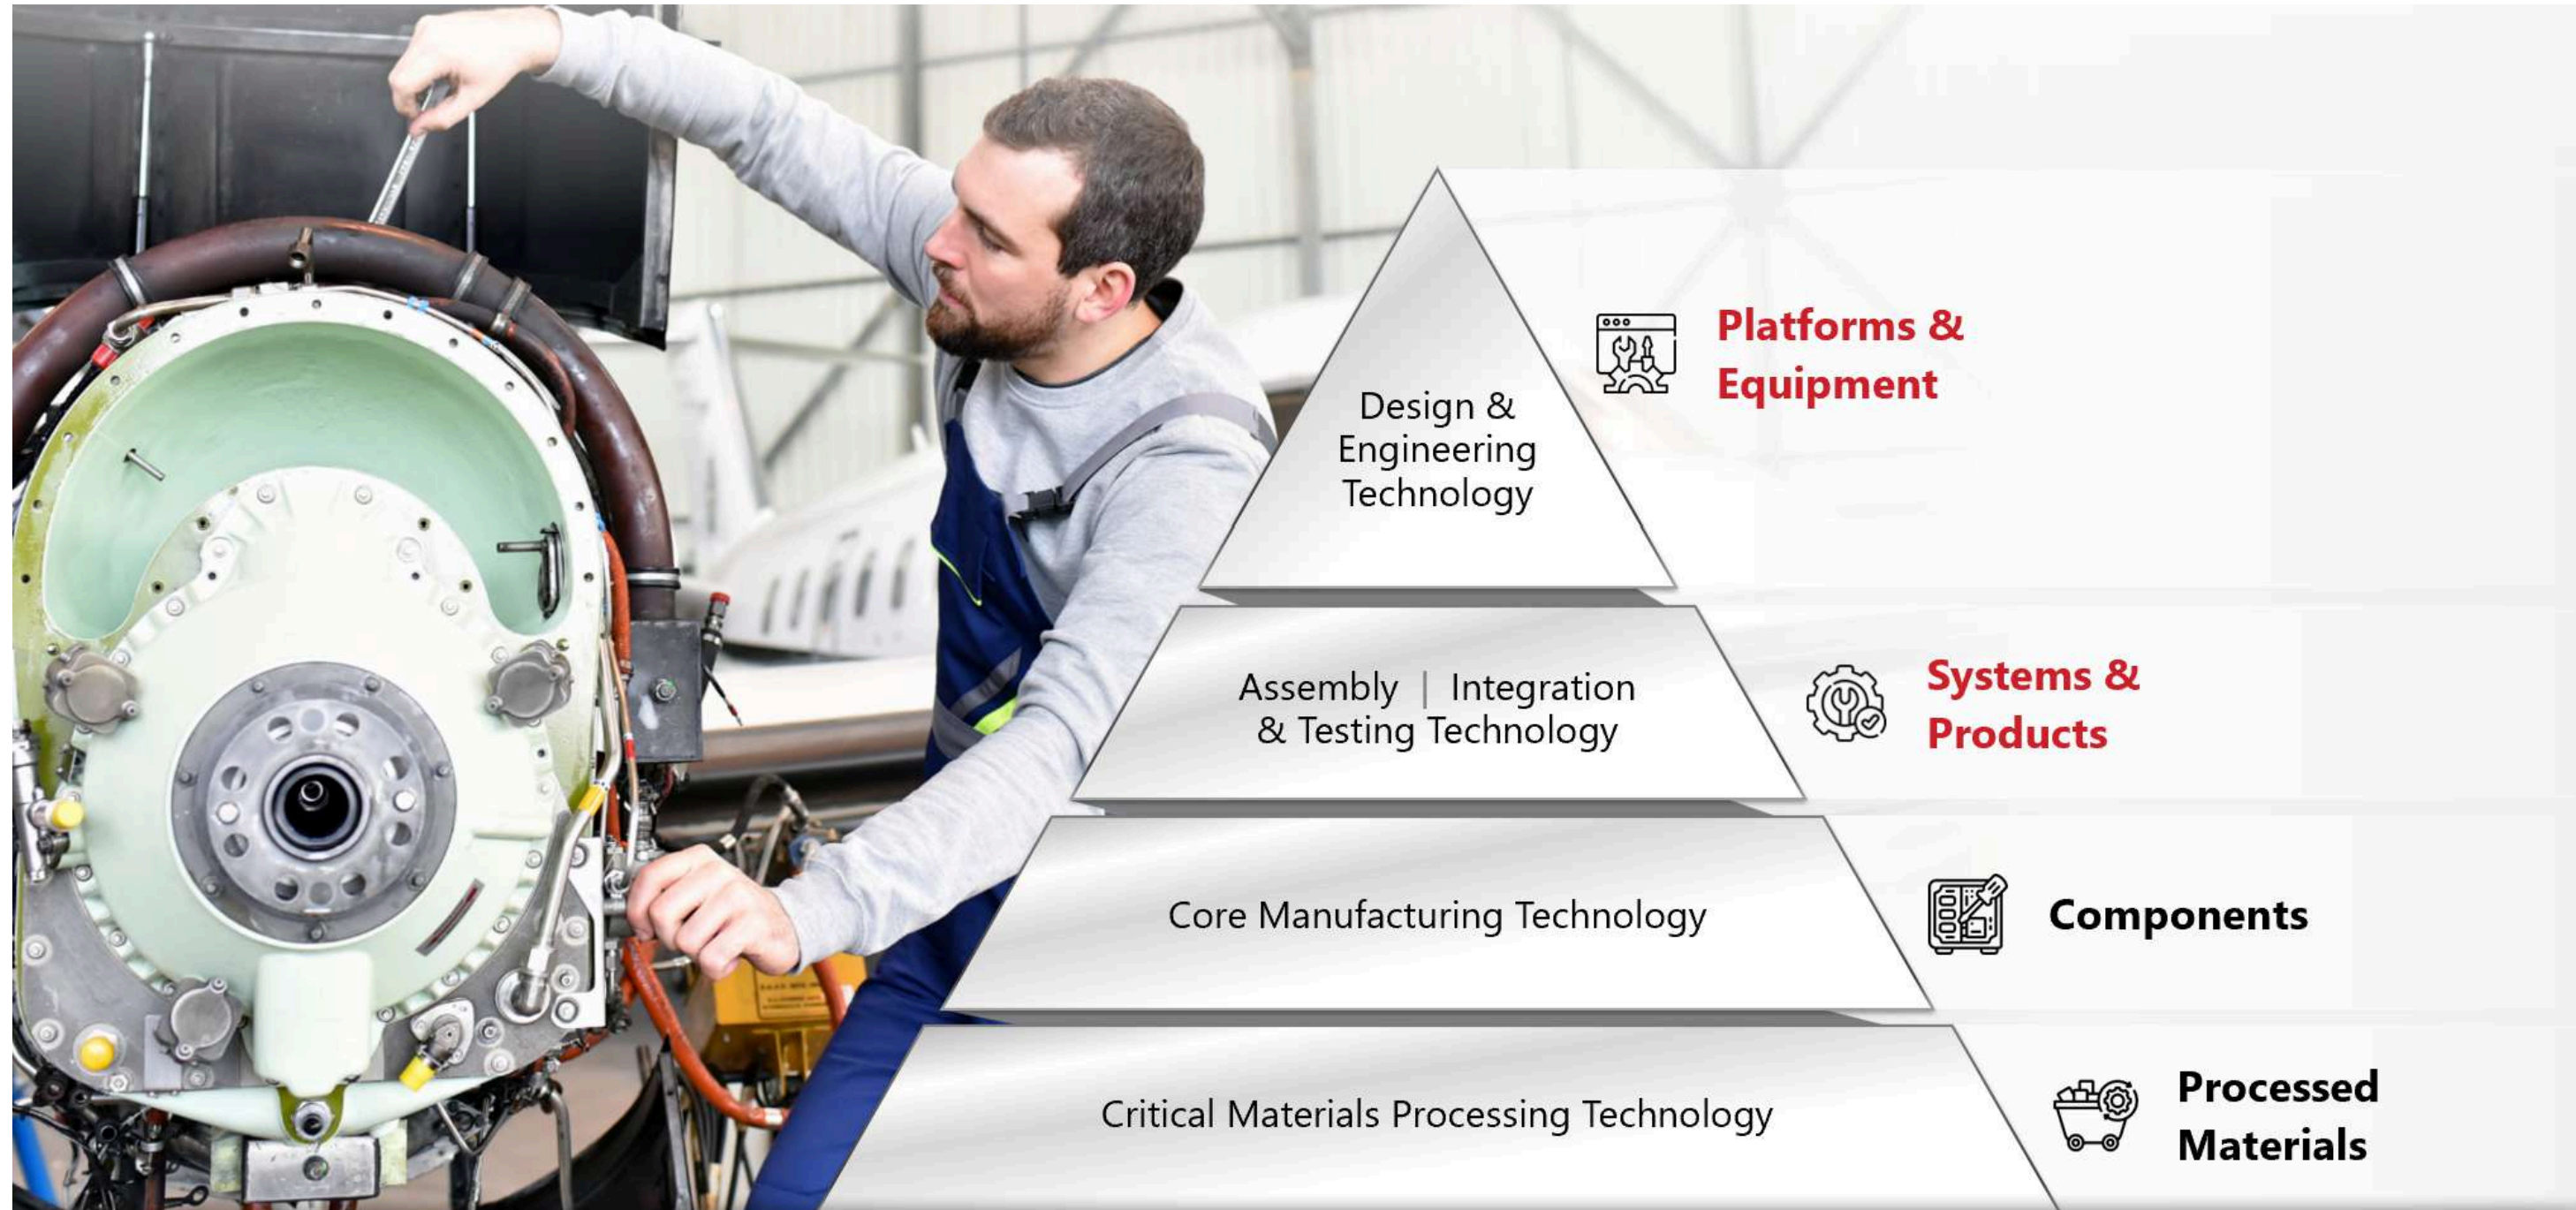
Design & Engineering Technology

Platforms & Equipment

Assembly | Integration & Testing Technology

Systems & Products

Core Manufacturing Technology

Components

Critical Materials Processing Technology

Processed Materials